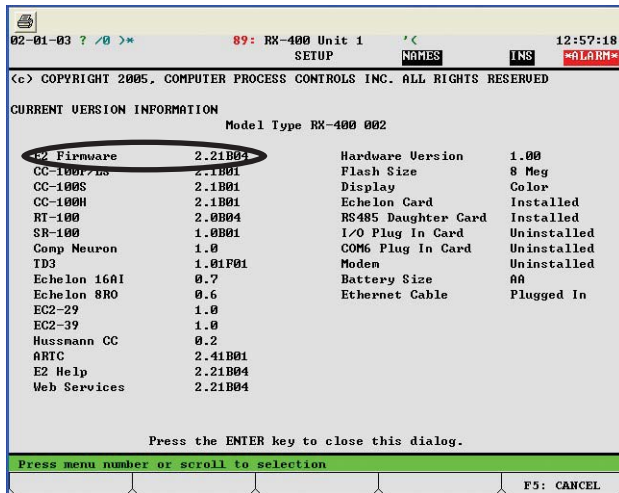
02-01-03 ? /0 >* 89: RX-400 Unit 1 '< 12:57:18
SETUP NAMES INS *ALARM*

(c) COPYRIGHT 2005, COMPUTER PROCESS CONTROLS INC. ALL RIGHTS RESERVED

CURRENT VERSION INFORMATION
Model Type RX-400 002

| | | | |
|---|---|---|---|
| E2 Firmware | 2.21B04 | Hardware Version | 1.00 |
| CC-100P/LS | 2.1B01 | Flash Size | 8 Meg |
| CC-100S | 2.1B01 | Display | Color |
| CC-100H | 2.1B01 | Echelon Card | Installed |
| RT-100 | 2.0B04 | RS485 Daughter Card | Installed |
| SR-100 | 1.0B01 | I/O Plug In Card | Uninstalled |
| Comp Neuron | 1.0 | COM6 Plug In Card | Uninstalled |
| TD3 | 1.01F01 | Modem | Uninstalled |
| Echelon 16AI | 0.7 | Battery Size | AA |
| Echelon 8RO | 0.6 | Ethernet Cable | Plugged In |
| EC2-29 | 1.0 | | |
| EC2-39 | 1.0 | | |
| Hussmann CC | 0.2 | | |
| ARTC | 2.41B01 | | |
| E2 Help | 2.21B04 | | |
| Web Services | 2.21B04 | | |

Press the ENTER key to close this dialog.

Press menu number or scroll to selection

F5: CANCEL